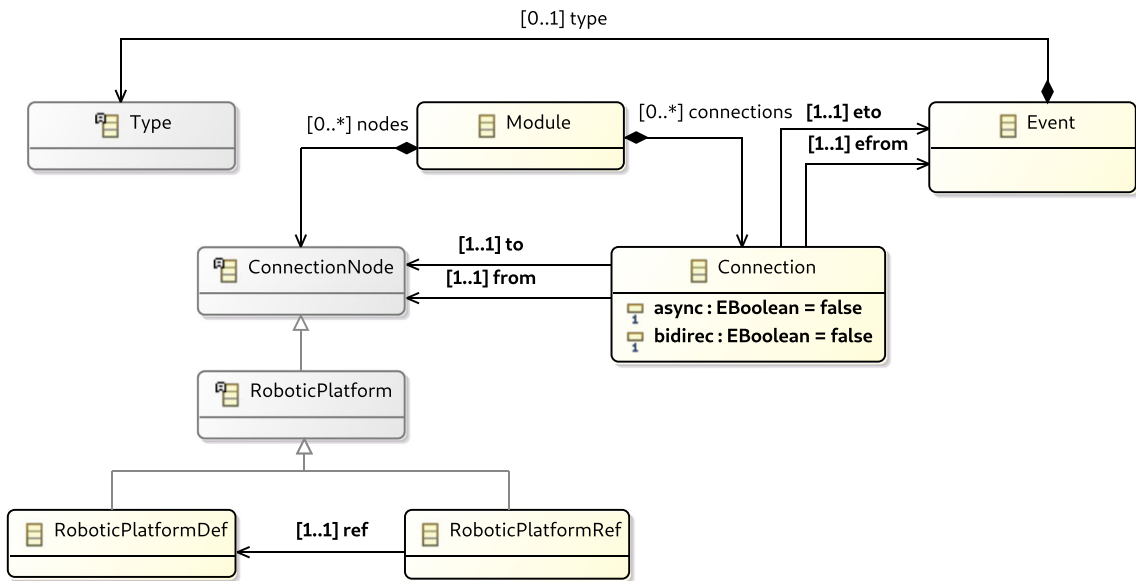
[0..1] type

Type

[0..*] nodes

Module

[0..*] connections

[1..1] eto

Event

[1..1] efrom

[1..1] to

ConnectionNode

[1..1] from

Connection

async : EBoolean = false

bidirec : EBoolean = false

RoboticPlatform

RoboticPlatformDef

[1..1] ref

RoboticPlatformRef